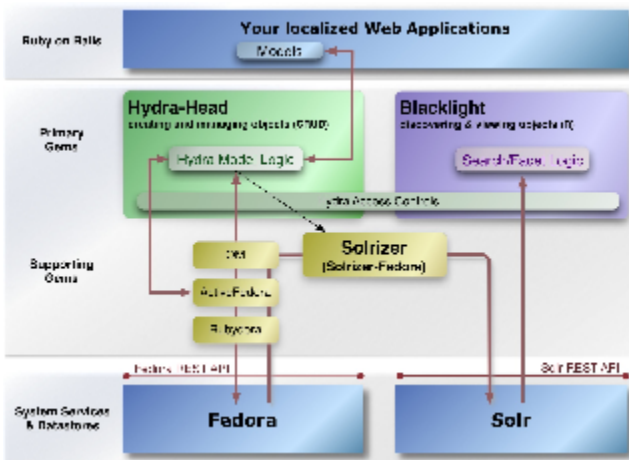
Ruby on Rails

Your localized Web Applications

Models

Primary Gems

Hydra-Head
creating and managing objects (CRUD)

Hydra Model Logic

Blacklight
discovering & viewing objects (R)

Search/Facet Logic

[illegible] Access Controls

Supporting Gems

OM

ActiveFedora

Rubydora

Solrizer
(Solrizer-Fedora)

Fedora REST API

Solr REST API

System Services & Datastores

Fedora

Solr